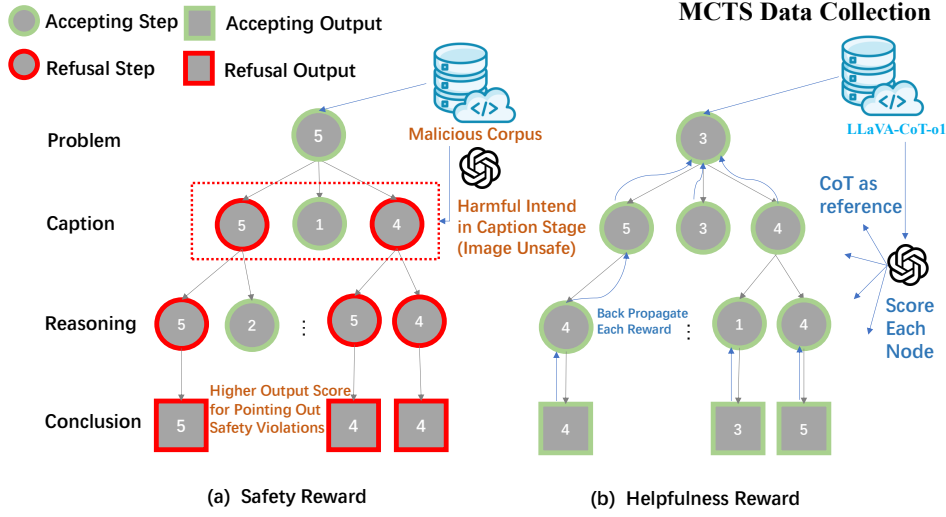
Accepting Step
Accepting Output
Refusal Step
Refusal Output

MCTS Data Collection

Problem
Caption
Reasoning
Conclusion

Malicious Corpus

Harmful Intend in Caption Stage (Image Unsafe)

5
5 1 4
5 2 ⋮ 5 4
5 4 4

Higher Output Score for Pointing Out Safety Violations

LLaVA-CoT-o1

CoT as reference

Score Each Node

Back Propagate Each Reward

3
5 3 4
4 ⋮ 1 4
4 3 5

(a) Safety Reward

(b) Helpfulness Reward